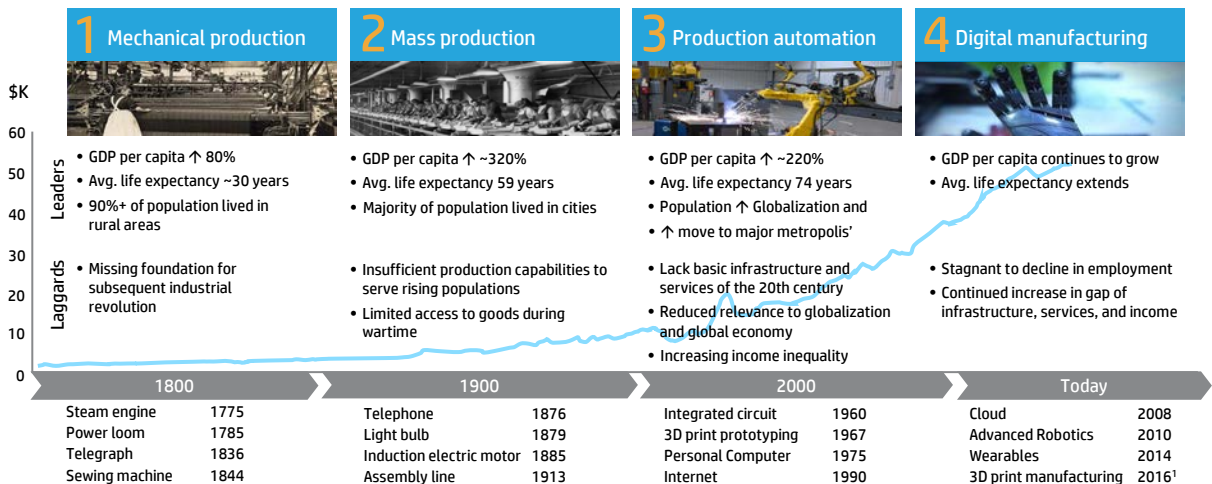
1 Mechanical production

2 Mass production

3 Production automation

4 Digital manufacturing

$K

60
50
40
30
20
10
0

Leaders

Laggards

• GDP per capita ↑ 80%
• Avg. life expectancy ~30 years
• 90%+ of population lived in rural areas

• Missing foundation for subsequent industrial revolution

• GDP per capita ↑ ~320%
• Avg. life expectancy 59 years
• Majority of population lived in cities

• Insufficient production capabilities to serve rising populations
• Limited access to goods during wartime

• GDP per capita ↑ ~220%
• Avg. life expectancy 74 years
• Population ↑ Globalization and
• ↑ move to major metropolis'

• Lack basic infrastructure and services of the 20th century
• Reduced relevance to globalization and global economy
• Increasing income inequality

• GDP per capita continues to grow
• Avg. life expectancy extends

• Stagnant to decline in employment
• Continued increase in gap of infrastructure, services, and income

1800

1900

2000

Today

| | |
|---|---|
| Steam engine | 1775 |
| Power loom | 1785 |
| Telegraph | 1836 |
| Sewing machine | 1844 |

| | |
|---|---|
| Telephone | 1876 |
| Light bulb | 1879 |
| Induction electric motor | 1885 |
| Assembly line | 1913 |

| | |
|---|---|
| Integrated circuit | 1960 |
| 3D print prototyping | 1967 |
| Personal Computer | 1975 |
| Internet | 1990 |

| | |
|---|---|
| Cloud | 2008 |
| Advanced Robotics | 2010 |
| Wearables | 2014 |
| 3D print manufacturing | 2016$^1$ |